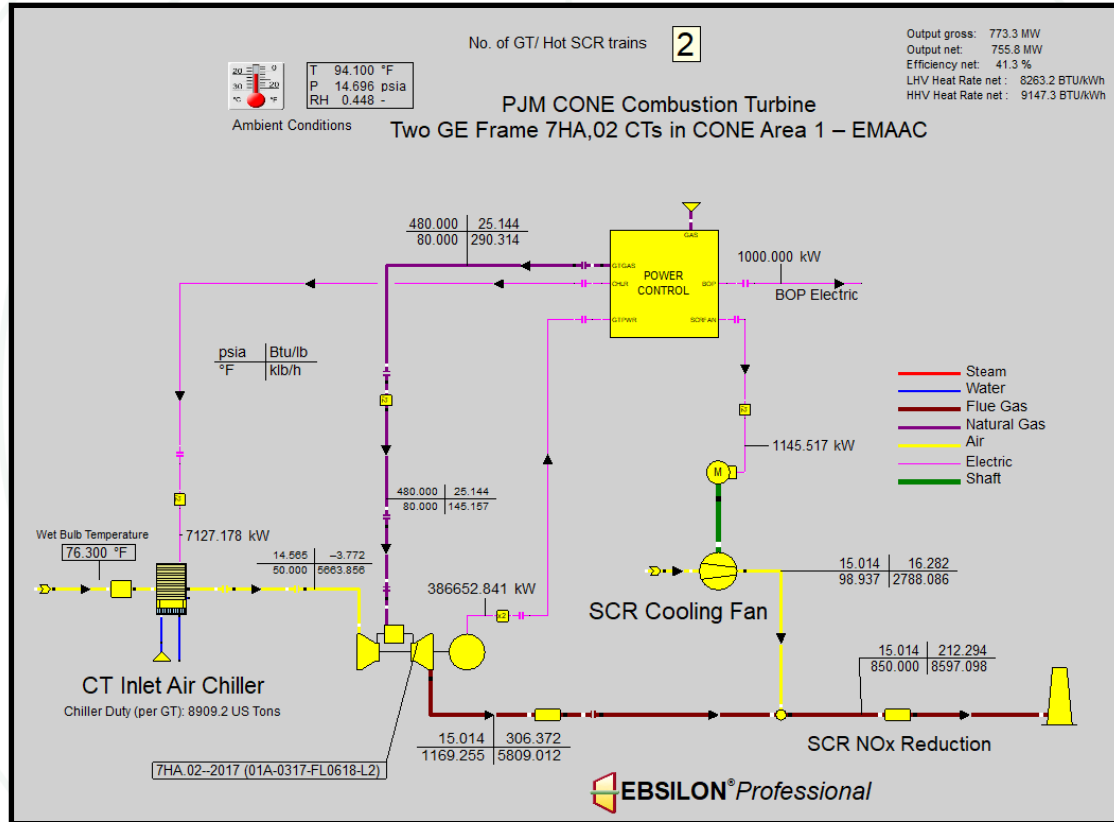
No. of GT/ Hot SCR trains 2

Output gross: 773.3 MW
Output net: 755.8 MW
Efficiency net: 41.3 %
LHV Heat Rate net : 8263.2 BTU/kWh
HHV Heat Rate net : 9147.3 BTU/kWh

| T | 94.100 | °F |
|---|---|---|
| P | 14.696 | psia |
| RH | 0.448 | - |

Ambient Conditions

PJM CONE Combustion Turbine
Two GE Frame 7HA,02 CTs in CONE Area 1 – EMAAC

| 480.000 | 25.144 |
|---|---|
| 80.000 | 290.314 |

GAS
GTGAS
CHLR
GTPWR
POWER CONTROL
BOP
SCRFAN

1000.000 kW
BOP Electric

| psia | Btu/lb |
|---|---|
| °F | klb/h |

Steam
Water
Flue Gas
Natural Gas
Air
Electric
Shaft

1145.517 kW

| 480.000 | 25.144 |
|---|---|
| 80.000 | 145.157 |

Wet Bulb Temperature
76.300 °F

7127.178 kW

| 14.565 | -3.772 |
|---|---|
| 50.000 | 5663.856 |

386652.841 kW

| 15.014 | 16.282 |
|---|---|
| 98.937 | 2788.086 |

SCR Cooling Fan

| 15.014 | 212.294 |
|---|---|
| 850.000 | 8597.098 |

CT Inlet Air Chiller
Chiller Duty (per GT): 8909.2 US Tons

| 15.014 | 306.372 |
|---|---|
| 1169.255 | 5809.012 |

SCR NOx Reduction

7HA.02--2017 (01A-0317-FL0618-L2)

EBSILON® Professional